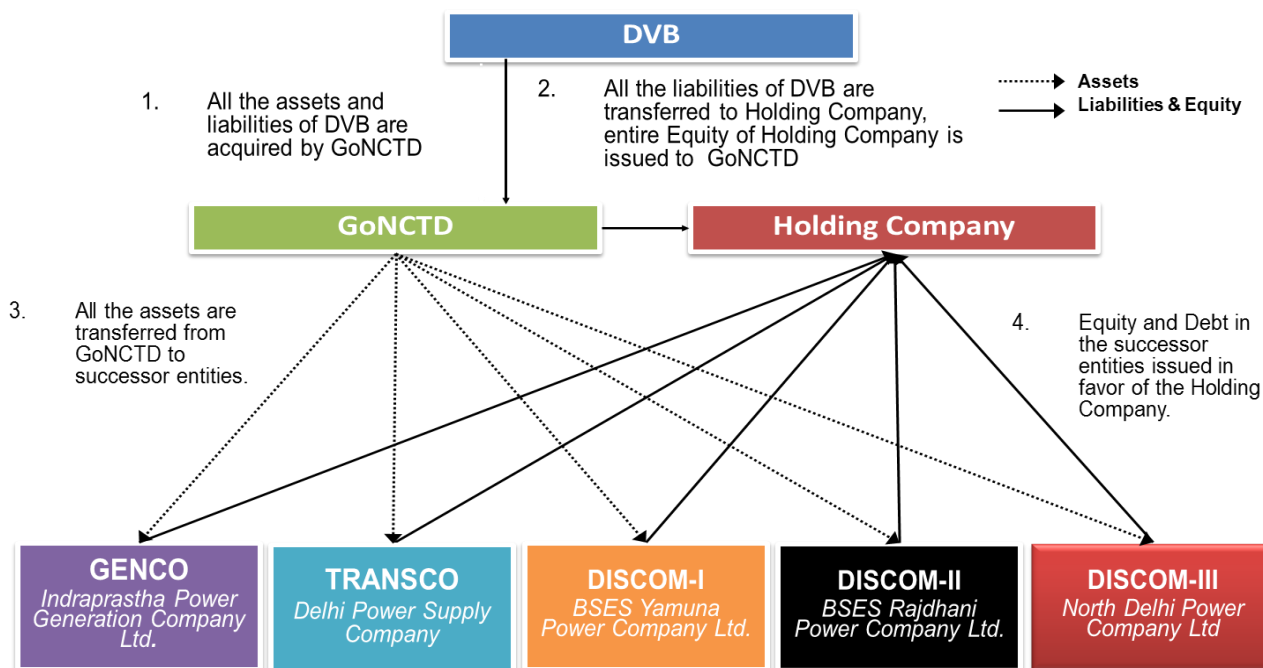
DVB

1. All the assets and liabilities of DVB are acquired by GoNCTD

2. All the liabilities of DVB are transferred to Holding Company, entire Equity of Holding Company is issued to GoNCTD

Assets
Liabilities & Equity

GoNCTD

Holding Company

3. All the assets are transferred from GoNCTD to successor entities.

4. Equity and Debt in the successor entities issued in favor of the Holding Company.

GENCO
Indraprastha Power Generation Company Ltd.

TRANSCO
Delhi Power Supply Company

DISCOM-I
BSES Yamuna Power Company Ltd.

DISCOM-II
BSES Rajdhani Power Company Ltd.

DISCOM-III
North Delhi Power Company Ltd